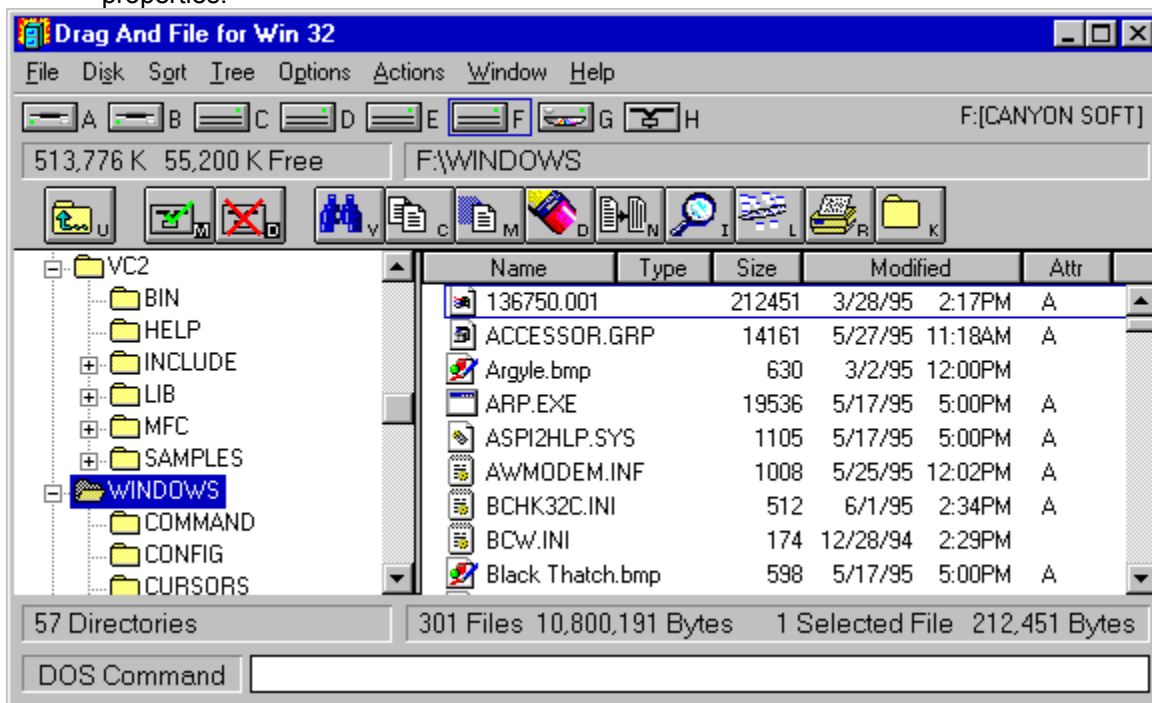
properties.

Drag And File for Win 32

File Disk Sort Tree Options Actions Window Help

A B C D E F G H F:[CANYON SOFT]

513,776 K 55,200 K Free F:\WINDOWS

U M D V C M D N I L R K

VC2
BIN
HELP
INCLUDE
LIB
MFC
SAMPLES
WINDOWS
COMMAND
CONFIG
CURSORS

| Name | Type | Size | Modified | Attr |
|---|---|---|---|---|
| 136750.001 | | 212451 | 3/28/95 2:17PM | A |
| ACCESSOR.GRP | | 14161 | 5/27/95 11:18AM | A |
| Argyle.bmp | | 630 | 3/2/95 12:00PM | |
| ARP.EXE | | 19536 | 5/17/95 5:00PM | A |
| ASPI2HLP.SYS | | 1105 | 5/17/95 5:00PM | A |
| AWMODEM.INF | | 1008 | 5/25/95 12:02PM | A |
| BCHK32C.INI | | 512 | 6/1/95 2:34PM | A |
| BCW.INI | | 174 | 12/28/94 2:29PM | |
| Black Thatch.bmp | | 598 | 5/17/95 5:00PM | A |

57 Directories 301 Files 10,800,191 Bytes 1 Selected File 212,451 Bytes

DOS Command